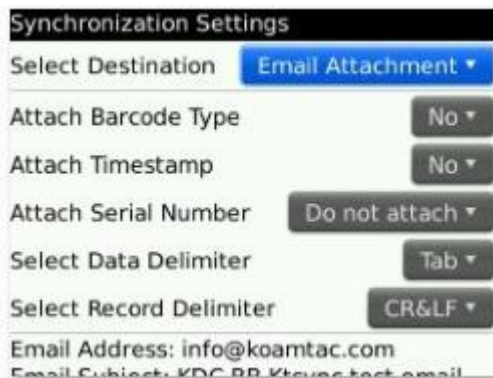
Synchronization Settings

Select Destination Email Attachment ▾

Attach Barcode Type No ▾

Attach Timestamp No ▾

Attach Serial Number Do not attach ▾

Select Data Delimiter Tab ▾

Select Record Delimiter CR&LF ▾

Email Address: info@koamtac.com

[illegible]